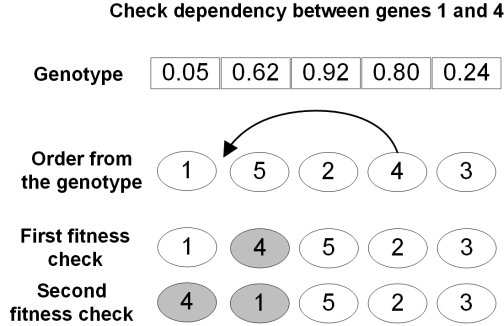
Check dependency between genes 1 and 4

Genotype

| 0.05 | 0.62 | 0.92 | 0.80 | 0.24 |
|---|---|---|---|---|

Order from the genotype
1 5 2 4 3

First fitness check
1 4 5 2 3

Second fitness check
4 1 5 2 3